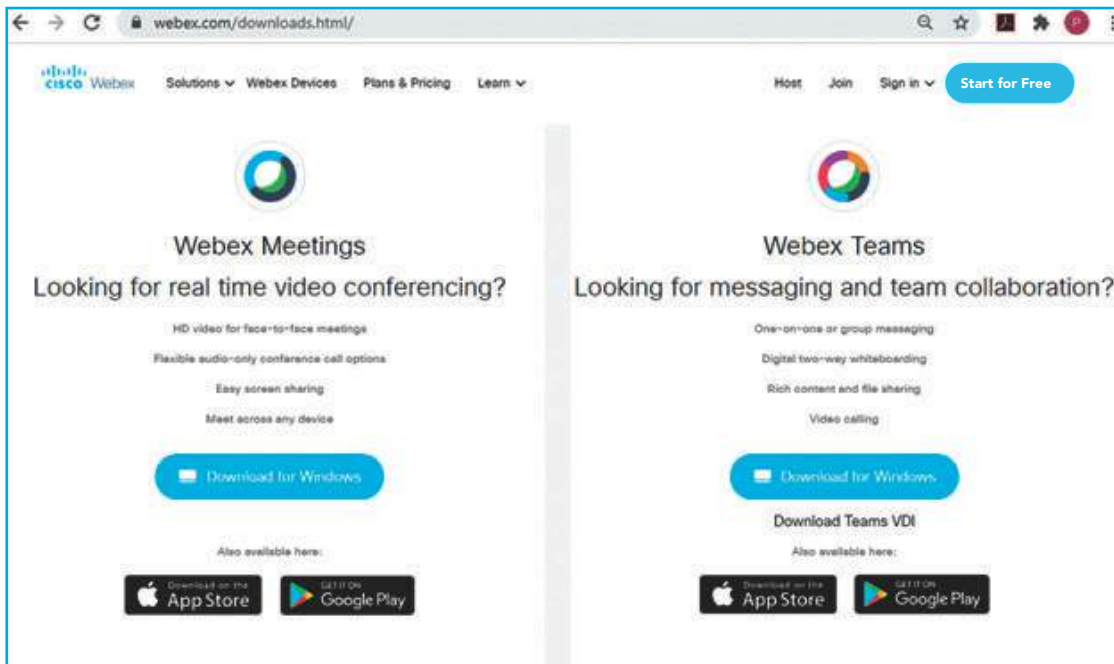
webex.com/downloads.html/

cisco Webex Solutions Webex Devices Plans & Pricing Learn

Host Join Sign in Start for Free

Webex Meetings

Looking for real time video conferencing?

HD video for face-to-face meetings

Flexible audio-only conference call options

Easy screen sharing

Meet across any device

Download for Windows

Also available here:

Download on the App Store

GET IT ON Google Play

Webex Teams

Looking for messaging and team collaboration?

One-on-one or group messaging

Digital two-way whiteboarding

Rich content and file sharing

Video calling

Download for Windows

Download Teams VDI

Also available here:

Download on the App Store

GET IT ON Google Play